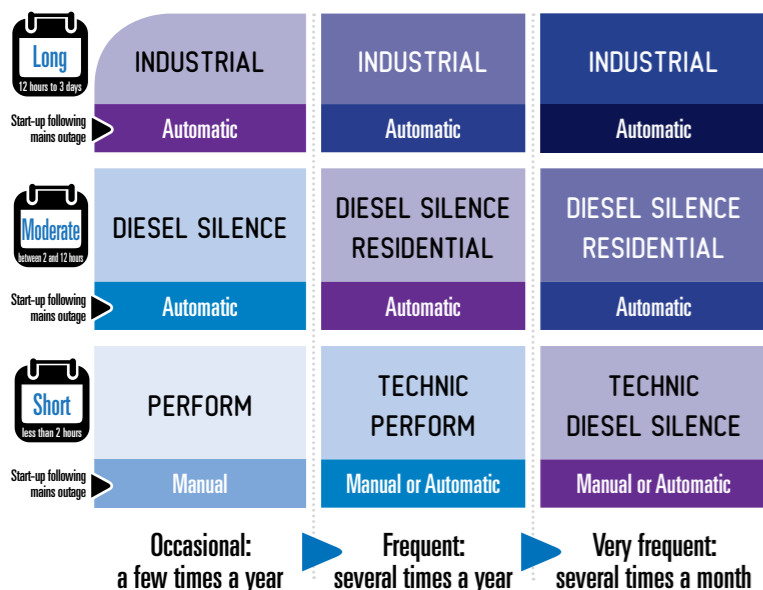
| | | | |
|---|---|---|---|
| Long 12 hours to 3 days | INDUSTRIAL | INDUSTRIAL | INDUSTRIAL |
| Start-up following mains outage | Automatic | Automatic | Automatic |
| Moderate between 2 and 12 hours | DIESEL SILENCE | DIESEL SILENCE RESIDENTIAL | DIESEL SILENCE RESIDENTIAL |
| Start-up following mains outage | Automatic | Automatic | Automatic |
| Short less than 2 hours | PERFORM | TECHNIC PERFORM | TECHNIC DIESEL SILENCE |
| Start-up following mains outage | Manual | Manual or Automatic | Manual or Automatic |
| | Occasional: a few times a year | Frequent: several times a year | Very frequent: several times a month |